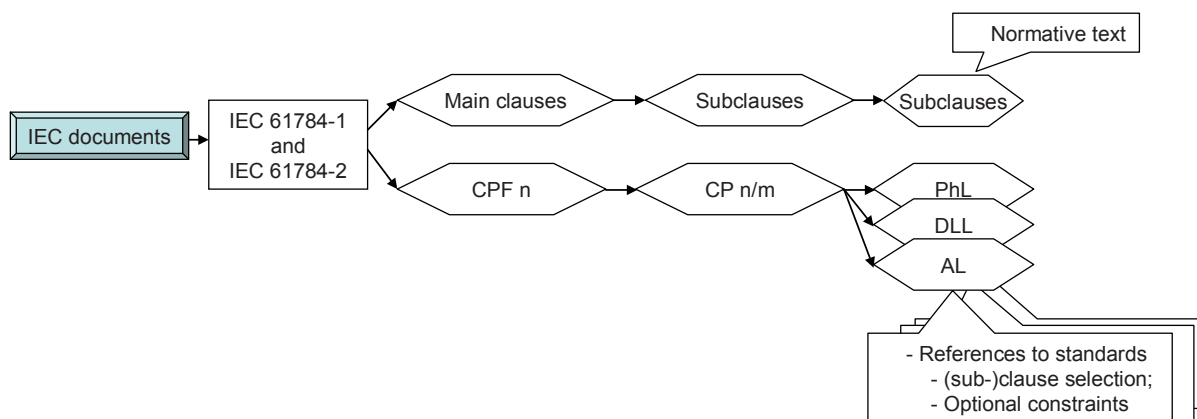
Normative text

IEC documents

IEC 61784-1 and IEC 61784-2

Main clauses

Subclauses

Subclauses

CPF n

CP n/m

PhL

DLL

AL

- References to standards
- (sub-)clause selection;
- Optional constraints